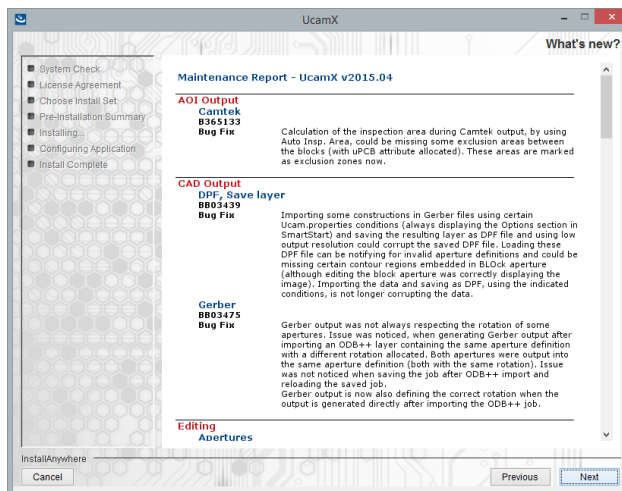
UcamX

What's new?

System Check
License Agreement
Choose Install Set
Pre-Installation Summary
Installing...
Configuring Application
Install Complete

Maintenance Report - UcamX v2015.04

AOI Output

Camtek
B365133
Bug Fix

Calculation of the inspection area during Camtek output, by using Auto Insp. Area, could be missing some exclusion areas between the blocks (with uPCB attribute allocated). These areas are marked as exclusion zones now.

CAD Output

DPF, Save layer
BB03439
Bug Fix

Importing some constructions in Gerber files using certain Ucam.properties conditions (always displaying the Options section in SmartStart) and saving the resulting layer as DPF file and using low output resolution could corrupt the saved DPF file. Loading these DPF file can be notifying for invalid aperture definitions and could be missing certain contour regions embedded in BLOck aperture (although editing the block aperture was correctly displaying the image). Importing the data and saving as DPF, using the indicated conditions, is not longer corrupting the data.

Gerber
BB03475
Bug Fix

Gerber output was not always respecting the rotation of some apertures. Issue was noticed, when generating Gerber output after importing an ODB++ layer containing the same aperture definition with a different rotation allocated. Both apertures were output into the same aperture definition (both with the same rotation). Issue was not noticed when saving the job after ODB++ import and reloading the saved job.
Gerber output is now also defining the correct rotation when the output is generated directly after importing the ODB++ job.

Editing

Apertures

InstallAnywhere

Cancel

Previous

Next